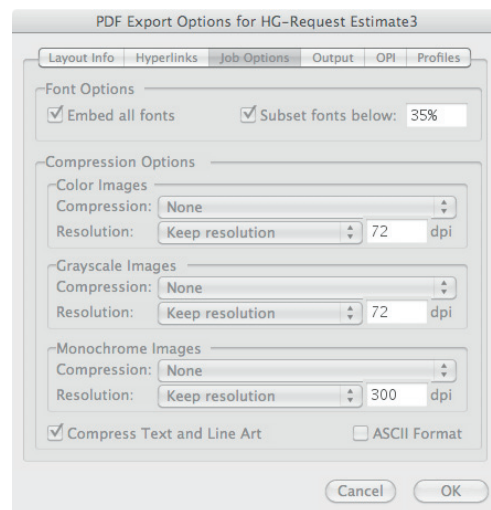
PDF Export Options for HG-Request Estimate3

Layout Info | Hyperlinks | Job Options | Output | OPI | Profiles

Font Options

Embed all fonts

Subset fonts below: 35%

Compression Options

Color Images

Compression: None

Resolution: Keep resolution 72 dpi

Grayscale Images

Compression: None

Resolution: Keep resolution 72 dpi

Monochrome Images

Compression: None

Resolution: Keep resolution 300 dpi

Compress Text and Line Art

ASCII Format

Cancel

OK